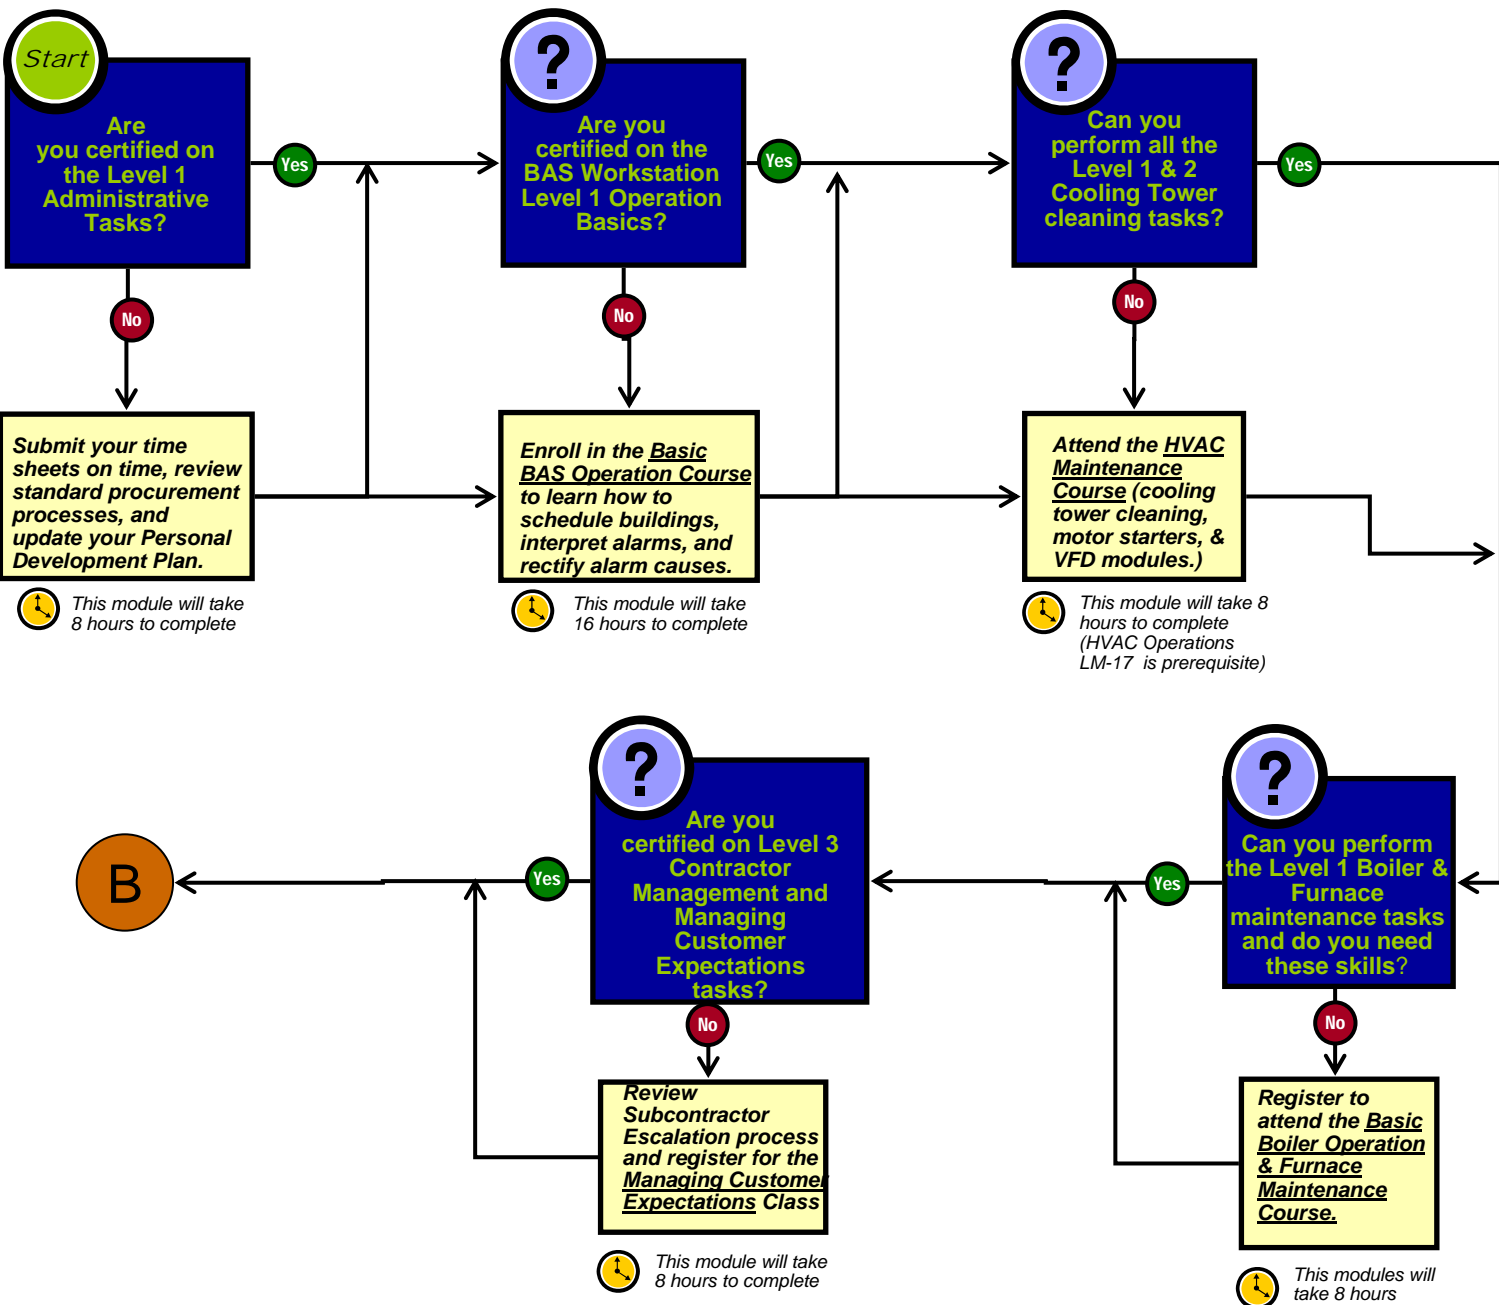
Start

Are you certified on the Level 1 Administrative Tasks?

Yes

No

Submit your time sheets on time, review standard procurement processes, and update your Personal Development Plan.

This module will take 8 hours to complete

?

Are you certified on the BAS Workstation Level 1 Operation Basics?

Yes

No

Enroll in the Basic BAS Operation Course to learn how to schedule buildings, interpret alarms, and rectify alarm causes.

This module will take 16 hours to complete

?

Can you perform all the Level 1 & 2 Cooling Tower cleaning tasks?

Yes

No

Attend the HVAC Maintenance Course (cooling tower cleaning, motor starters, & VFD modules.)

This module will take 8 hours to complete (HVAC Operations LM-17 is prerequisite)

B

Yes

?

Are you certified on Level 3 Contractor Management and Managing Customer Expectations tasks?

No

Review Subcontractor Escalation process and register for the Managing Customer Expectations Class

This module will take 8 hours to complete

Yes

?

Can you perform the Level 1 Boiler & Furnace maintenance tasks and do you need these skills?

No

Register to attend the Basic Boiler Operation & Furnace Maintenance Course.

This modules will take 8 hours